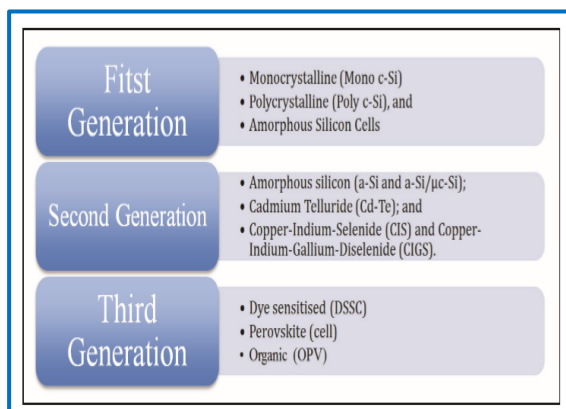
Fitst Generation

• Monocrystalline (Mono c-Si)
• Polycrystalline (Poly c-Si), and
• Amorphous Silicon Cells

Second Generation

• Amorphous silicon (a-Si and a-Si/μc-Si);
• Cadmium Telluride (Cd-Te); and
• Copper-Indium-Selenide (CIS) and Copper-Indium-Gallium-Diselenide (CIGS).

Third Generation

• Dye sensitised (DSSC)
• Perovskite (cell)
• Organic (OPV)